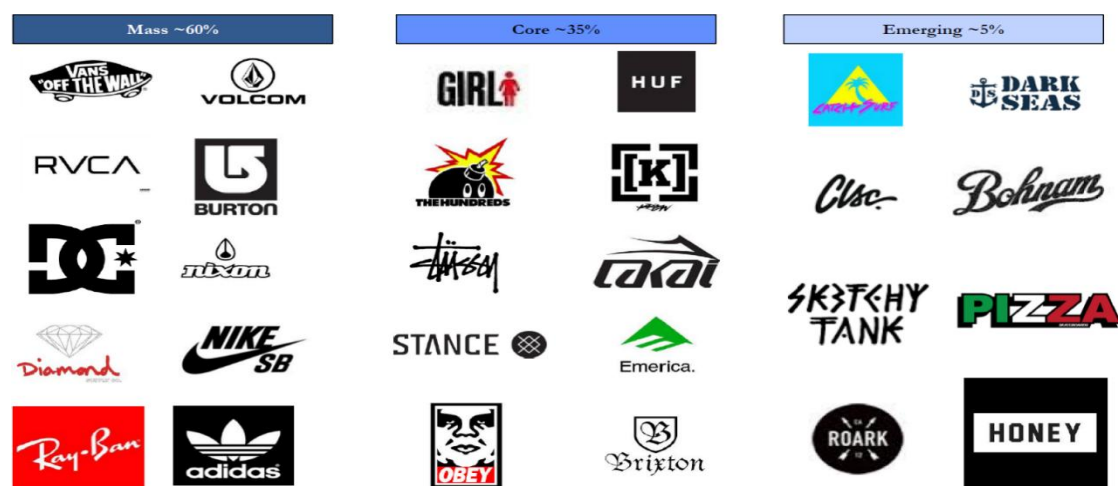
Mass ~60%

VANS "OFF THE WALL"
VOLCOM
RVCA
BURTON
DC
nixon
Diamond
NIKE SB
Ray-Ban
adidas

Core ~35%

GIRL
HUF
THE HUNDREDS
[K]
Stüssy
Lakai
STANCE
Emerica.
OBEY
Brixton

Emerging ~5%

Catch Surf
DARK SEAS
Clsc.
Bohnam
SKETCHY TANK
PIZZA
ROARK
HONEY